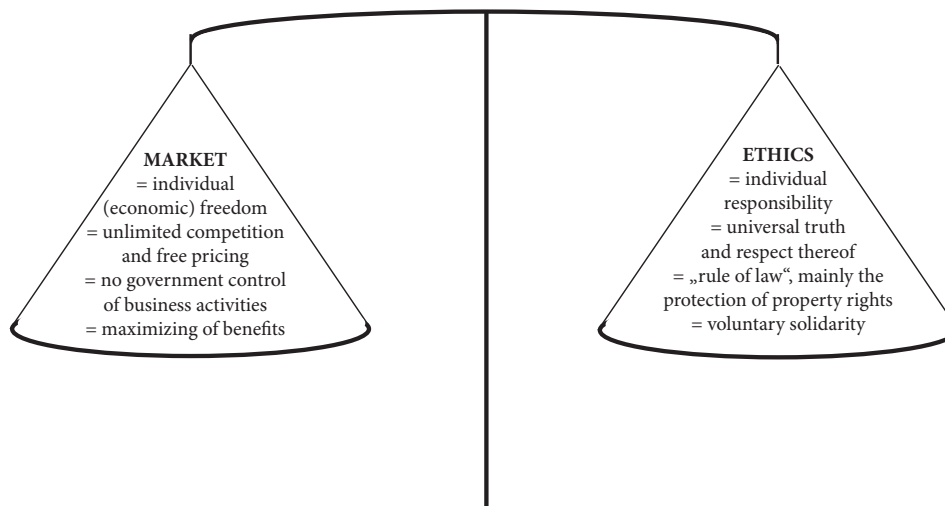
**MARKET**
= individual (economic) freedom
= unlimited competition and free pricing
= no government control of business activities
= maximizing of benefits

**ETHICS**
= individual responsibility
= universal truth and respect thereof
= „rule of law“, mainly the protection of property rights
= voluntary solidarity